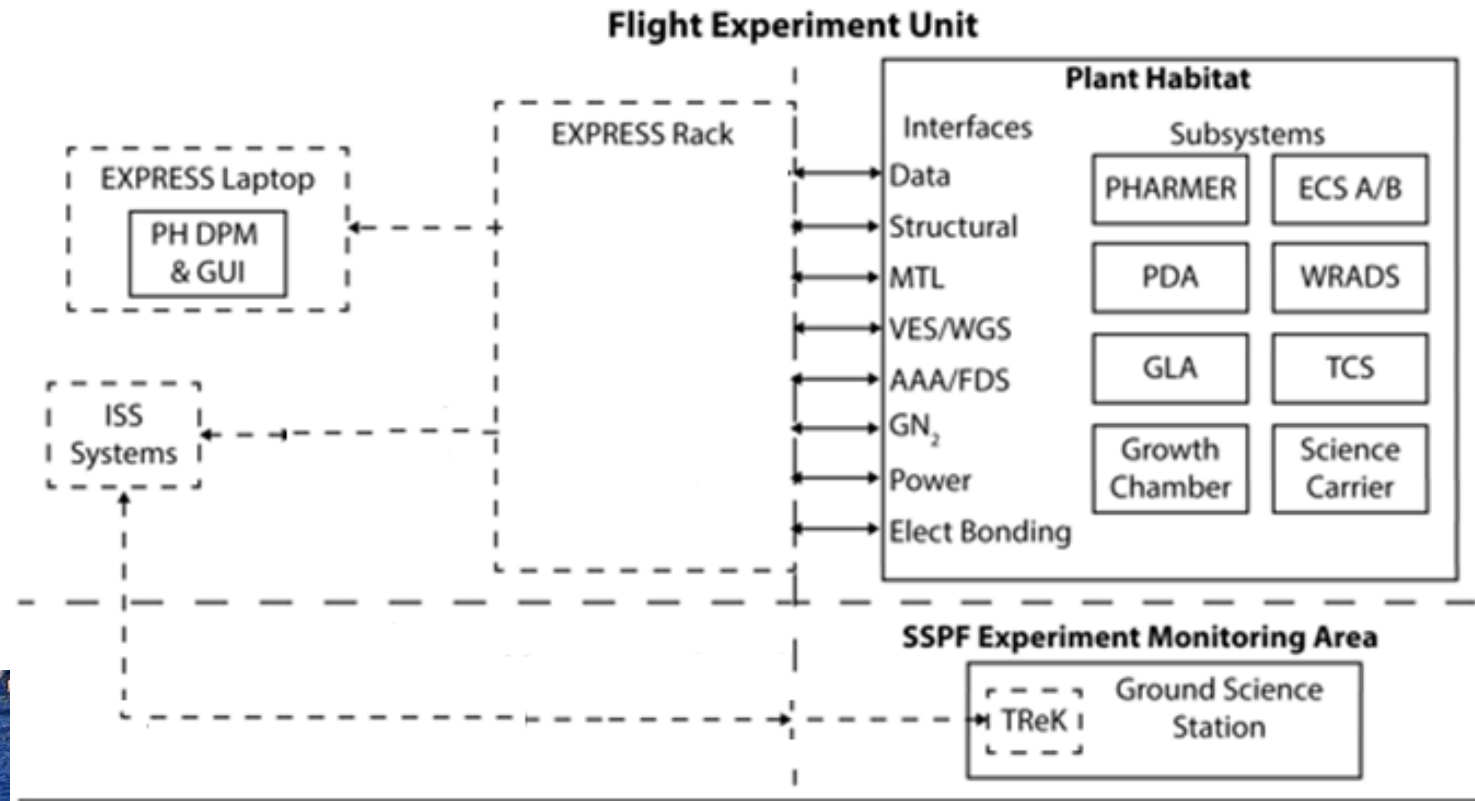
Flight Experiment Unit

EXPRESS Laptop

PH DPM & GUI

EXPRESS Rack

ISS Systems

Plant Habitat

Interfaces

Data
Structural
MTL
VES/WGS
AAA/FDS
$GN_2$
Power
Elect Bonding

Subsystems

PHARMER
ECS A/B
PDA
WRADS
GLA
TCS
Growth Chamber
Science Carrier

SSPF Experiment Monitoring Area

TReK

Ground Science Station